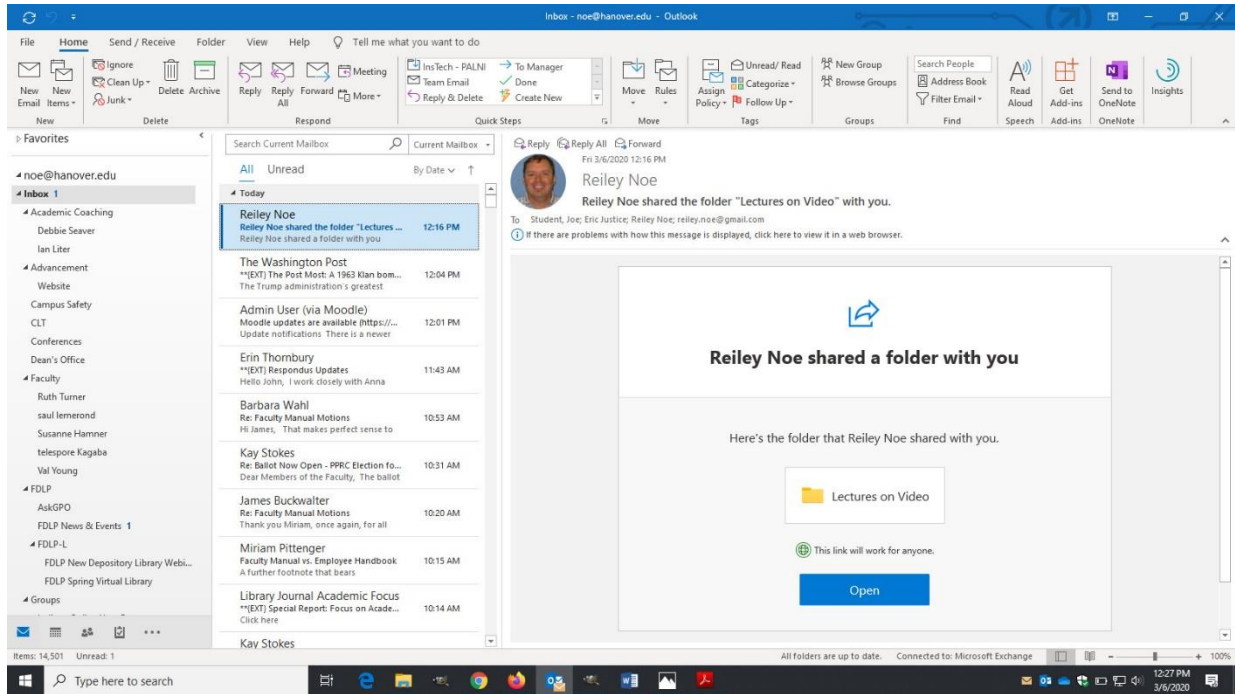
Inbox - noe@hanover.edu - Outlook

File Home Send / Receive Folder View Help Tell me what you want to do

Ignore Clean Up Junk Delete Archive New Email New Items Delete New
Reply Reply All Forward Meeting More Respond
InsTech - PALNI Team Email Reply & Delete To Manager Done Create New Quick Steps
Move Rules Move
Assign Policy Unread/ Read Categorize Follow Up Tags
New Group Browse Groups Groups
Search People Address Book Filter Email Find
Read Aloud Speech
Get Add-ins Add-ins
Send to OneNote OneNote
Insights

Favorites

noe@hanover.edu
Inbox 1
Academic Coaching
Debbie Seaver
Ian Liter
Advancement
Website
Campus Safety
CLT
Conferences
Dean's Office
Faculty
Ruth Turner
saul lemerond
Susanne Hamner
telespore Kagaba
Val Young
FDLP
AskGPO
FDLP News & Events 1
FDLP-L
FDLP New Depository Library Webi...
FDLP Spring Virtual Library
Groups

Search Current Mailbox Current Mailbox
All Unread By Date
Today

Reiley Noe
Reiley Noe shared the folder "Lectures ... 12:16 PM
Reiley Noe shared a folder with you

The Washington Post
**(EXT) The Post Most: A 1963 Klan bom... 12:04 PM
The Trump administration's greatest

Admin User (via Moodle)
Moodle updates are available (https://... 12:01 PM
Update notifications There is a newer

Erin Thornbury
**(EXT) Respondus Updates 11:43 AM
Hello John, I work closely with Anna

Barbara Wahl
Re: Faculty Manual Motions 10:53 AM
Hi James, That makes perfect sense to

Kay Stokes
Re: Ballot Now Open - PPRC Election fo... 10:31 AM
Dear Members of the Faculty, The ballot

James Buckwalter
Re: Faculty Manual Motions 10:20 AM
Thank you Miriam, once again, for all

Miriam Pittenger
Faculty Manual vs. Employee Handbook 10:15 AM
A further footnote that bears

Library Journal Academic Focus
**(EXT) Special Report: Focus on Acade... 10:14 AM
Click here

Kay Stokes

Reply Reply All Forward
Fri 3/6/2020 12:16 PM
Reiley Noe
Reiley Noe shared the folder "Lectures on Video" with you.
To Student, Joe; Eric Justice; Reiley Noe; reiley.noe@gmail.com
If there are problems with how this message is displayed, click here to view it in a web browser.

Reiley Noe shared a folder with you

Here's the folder that Reiley Noe shared with you.

Lectures on Video

This link will work for anyone.

Open

Items: 14,501 Unread: 1
All folders are up to date. Connected to: Microsoft Exchange + 100%

Type here to search
12:27 PM 3/6/2020